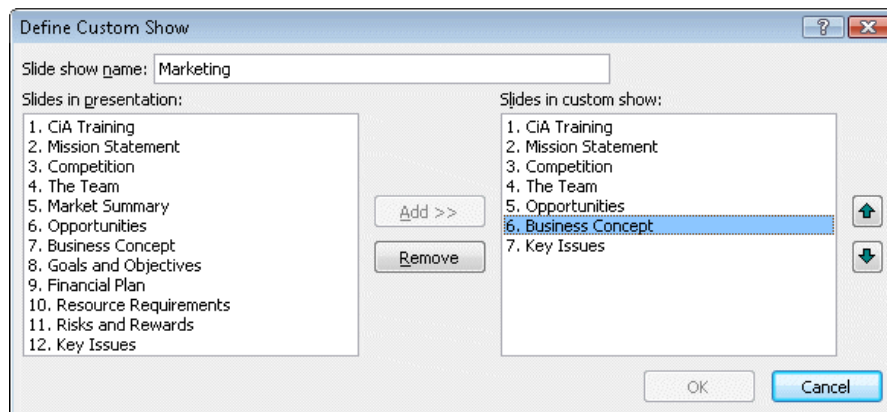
Define Custom Show

?

Slide show name: Marketing

Slides in presentation:

1. CiA Training
2. Mission Statement
3. Competition
4. The Team
5. Market Summary
6. Opportunities
7. Business Concept
8. Goals and Objectives
9. Financial Plan
10. Resource Requirements
11. Risks and Rewards
12. Key Issues

Add >>

Remove

Slides in custom show:

1. CiA Training
2. Mission Statement
3. Competition
4. The Team
5. Opportunities
6. Business Concept
7. Key Issues

OK

Cancel